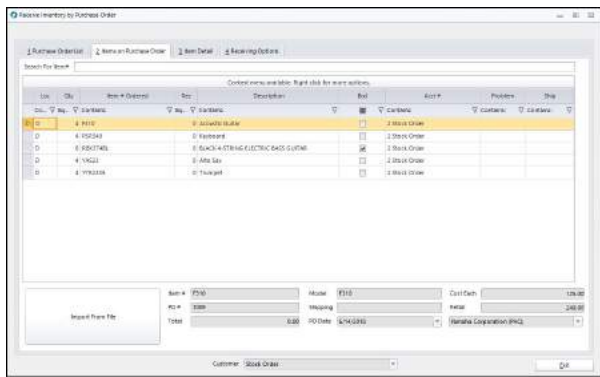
Receive Inventory by Purchase Order

1 Purchase Order List | 2 Items on Purchase Order | 3 Item Detail | 4 Receiving Options

Search For Item#

Context menu available. Right click for more options.

| Loc | Qty | Item # Ordered | Rec | Description | Rcd | Acct # | Problem | Ship |
|---|---|---|---|---|---|---|---|---|
| Co... | Eq... Contains | | Eq... Contains | | | Contains | Contains | Contains |
| 0 | 4 | F310 | 0 | Acoustic Guitar | | 2 Stock Order | | |
| 0 | 4 | PSR340 | 0 | Keyboard | | 2 Stock Order | | |
| 0 | 3 | RBX374BL | 0 | BLACK 4-STRING ELECTRIC BASS GUITAR | ☑ | 2 Stock Order | | |
| 0 | 4 | YAS23 | 0 | Alto Sax | | 2 Stock Order | | |
| 0 | 4 | YTR2335 | 0 | Trumpet | | 2 Stock Order | | |

Import From File

Item # F310
PO # 3089
Total 0.00
Model F310
Shipping
PO Date 6/14/2010
Cost Each 126.00
Retail 249.00
Yamaha Corporation (PAC)

Customer Stock Order

Exit